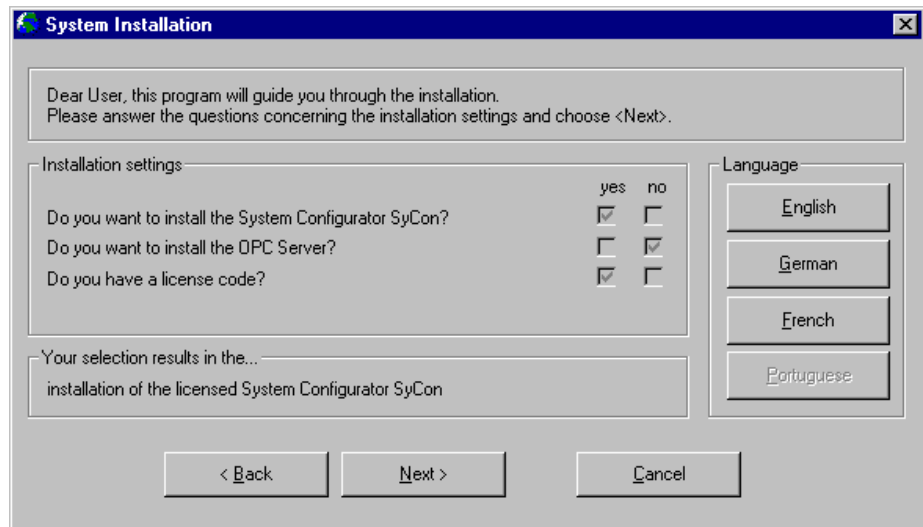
System Installation

Dear User, this program will guide you through the installation.
Please answer the questions concerning the installation settings and choose <Next>.

Installation settings

| | yes | no |
|---|---|---|
| Do you want to install the System Configurator SyCon? | ☑ | ☐ |
| Do you want to install the OPC Server? | ☐ | ☑ |
| Do you have a license code? | ☑ | ☐ |

Language

English

German

French

Portuguese

Your selection results in the...

installation of the licensed System Configurator SyCon

< Back

Next >

Cancel